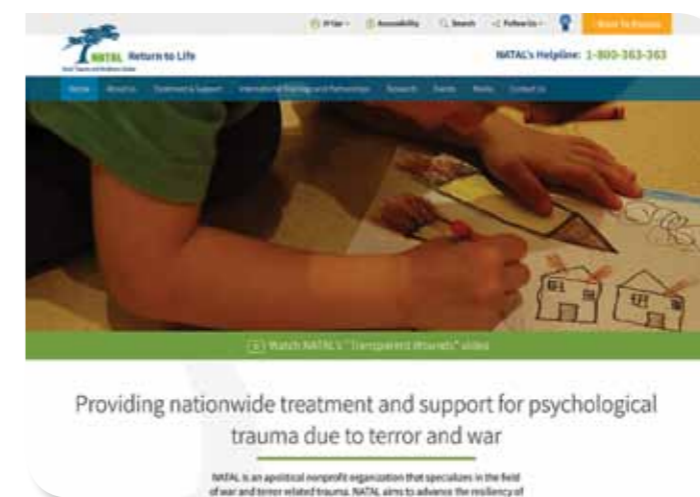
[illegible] Accessibility Search Follow Us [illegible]

NATAL Return to Life

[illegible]

NATAL's Helpline: 1-800-363-363

Home About Us Treatment & Support International Training and Partnerships Research Events Media Contact Us

Watch NATAL's "Transparent Wounds" video

Providing nationwide treatment and support for psychological trauma due to terror and war

NATAL is an apolitical nonprofit organization that specializes in the field of war and terror related trauma. NATAL aims to advance the resiliency of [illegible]